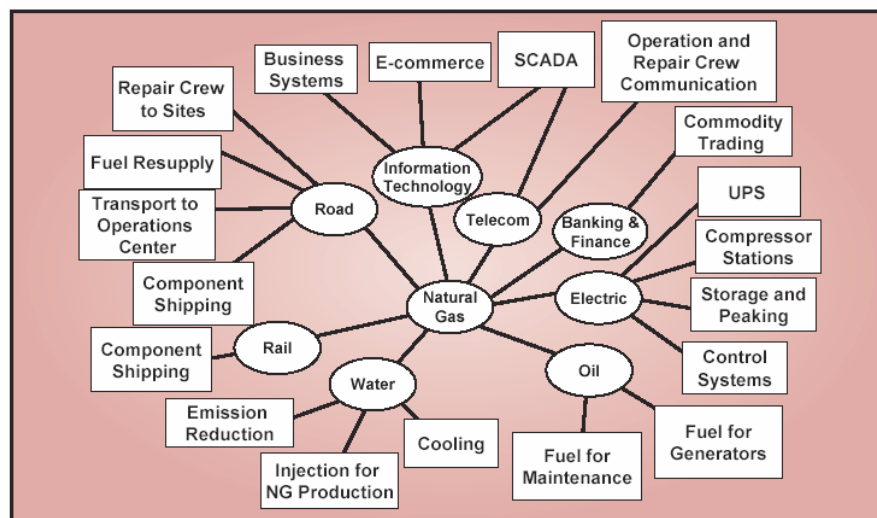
Business Systems

E-commerce

SCADA

Operation and Repair Crew Communication

Repair Crew to Sites

Commodity Trading

Fuel Resupply

Information Technology

UPS

Transport to Operations Center

Road

Telecom

Banking & Finance

Compressor Stations

Component Shipping

Natural Gas

Electric

Storage and Peaking

Component Shipping

Rail

Water

Oil

Control Systems

Emission Reduction

Cooling

Fuel for Generators

Injection for NG Production

Fuel for Maintenance